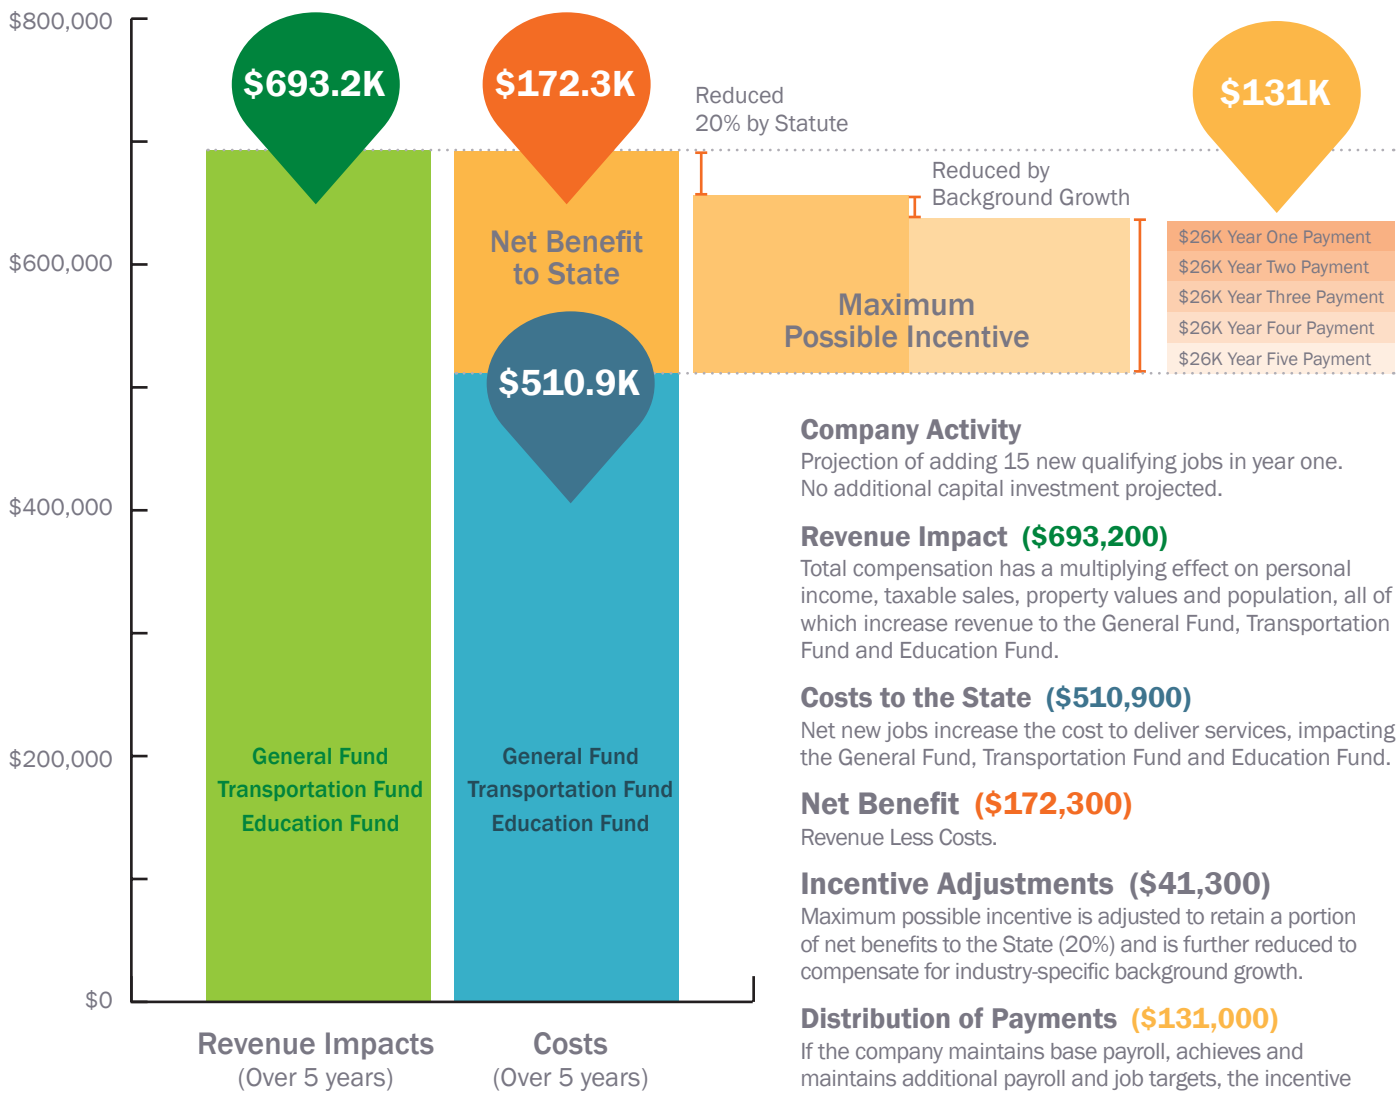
$800,000

$600,000

$400,000

$200,000

$0

$693.2K

$172.3K

Reduced 20% by Statute

Reduced by Background Growth

$131K

Net Benefit to State

$510.9K

Maximum Possible Incentive

$26K Year One Payment
$26K Year Two Payment
$26K Year Three Payment
$26K Year Four Payment
$26K Year Five Payment

General Fund
Transportation Fund
Education Fund

General Fund
Transportation Fund
Education Fund

Revenue Impacts
(Over 5 years)

Costs
(Over 5 years)

Company Activity
Projection of adding 15 new qualifying jobs in year one. No additional capital investment projected.

Revenue Impact ($693,200)
Total compensation has a multiplying effect on personal income, taxable sales, property values and population, all of which increase revenue to the General Fund, Transportation Fund and Education Fund.

Costs to the State ($510,900)
Net new jobs increase the cost to deliver services, impacting the General Fund, Transportation Fund and Education Fund.

Net Benefit ($172,300)
Revenue Less Costs.

Incentive Adjustments ($41,300)
Maximum possible incentive is adjusted to retain a portion of net benefits to the State (20%) and is further reduced to compensate for industry-specific background growth.

Distribution of Payments ($131,000)
If the company maintains base payroll, achieves and maintains additional payroll and job targets, the incentive